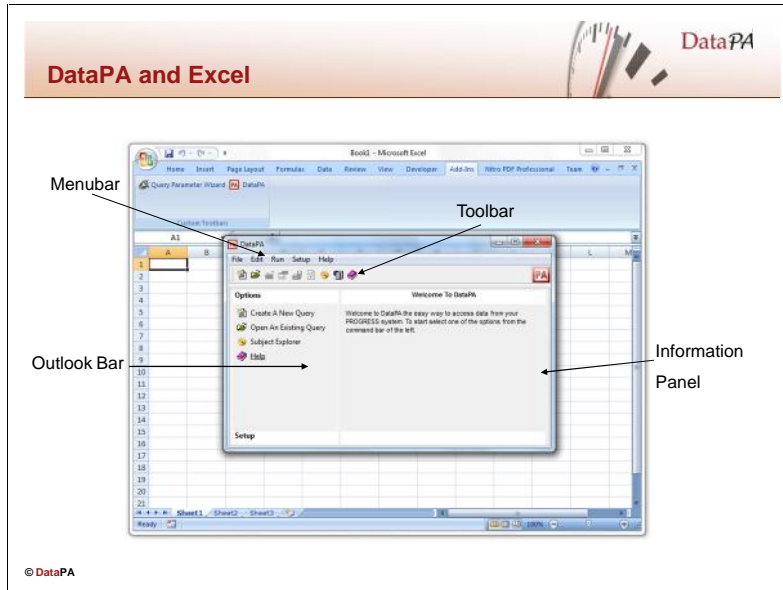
DataPA

DataPA and Excel

Book1 - Microsoft Excel

Home Insert Page Layout Formulas Data Review View Developer Add-Ins Nitro PDF Professional Team

Query Parameter Wizard DataPA

Custom Toolbars

A1

Menubar

Toolbar

DataPA

File Edit Run Setup Help

Options

Welcome To DataPA

Create A New Query

Open An Existing Query

Subject Explorer

Help

Welcome to DataPA the easy way to access data from your PROGRESS system. To start select one of the options from the command bar of the left.

Setup

Outlook Bar

Information Panel

Sheet1 Sheet2 Sheet3

Ready

100%

© DataPA